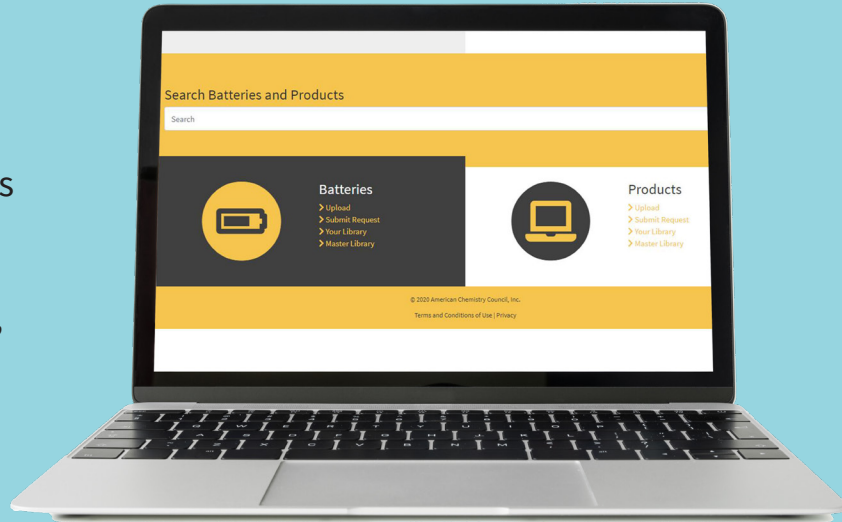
s

,

Search Batteries and Products

Search

Batteries
Upload
Submit Request
Your Library
Master Library

Products
Upload
Submit Request
Your Library
Master Library

© 2020 American Chemistry Council, Inc.

Terms and Conditions of Use | Privacy